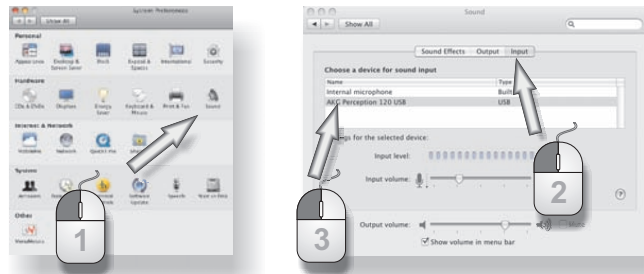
System Preferences

Show All

Personal

Appearance

Desktop & Screen Saver

Dock

Exposé & Spaces

International

Security

Hardware

CDs & DVDs

Displays

Energy Saver

Keyboard & Mouse

Print & Fax

Sound

Internet & Network

.Mac

Network

QuickTime

System

Accounts

Software Update

Speech

Startup Disk

Other

1

Sound

Show All

Sound Effects

Output

Input

Choose a device for sound input

| Name | Type |
|---|---|
| Internal microphone | Built |
| AKG Perception 120 USB | USB |

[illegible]gs for the selected device:

Input level:

Input volume:

Output volume:

Show volume in menu bar

2

3